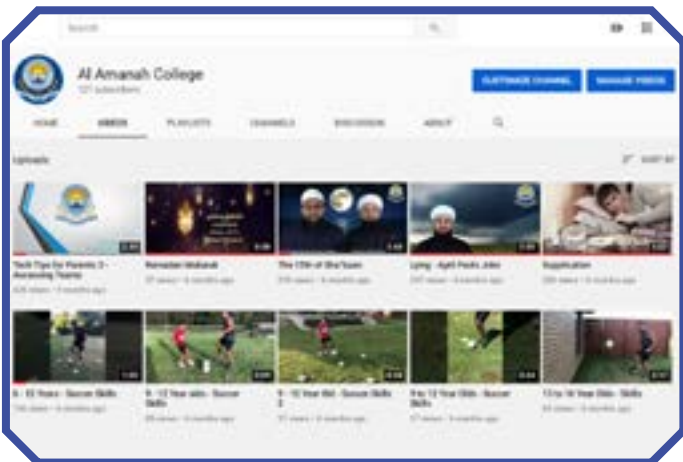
Search

Al Amanah College
121 subscribers

CUSTOMISE CHANNEL
MANAGE VIDEOS

HOME
VIDEOS
PLAYLISTS
CHANNELS
DISCUSSION
ABOUT

Uploads
SORT BY

Tech Tips for Parents 3 - Accessing Teams
426 views • 9 months ago

Ramadan Mubarak
37 views • 9 months ago

The 15th of Sha'baan
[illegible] views • 9 months ago

Lying - Aqell Packs John
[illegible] views • 9 months ago

Supplication
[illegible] views • 9 months ago

6 - 10 Years - Soccer Skills
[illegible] views • 9 months ago

9 - 12 Year olds - Soccer Skills
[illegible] views • 9 months ago

9 - 12 Year Old - Soccer Skills 2
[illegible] views • 9 months ago

9 to 12 Year Olds - Soccer Skills
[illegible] views • 9 months ago

13 to 16 Year Olds - Skills
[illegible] views • 9 months ago